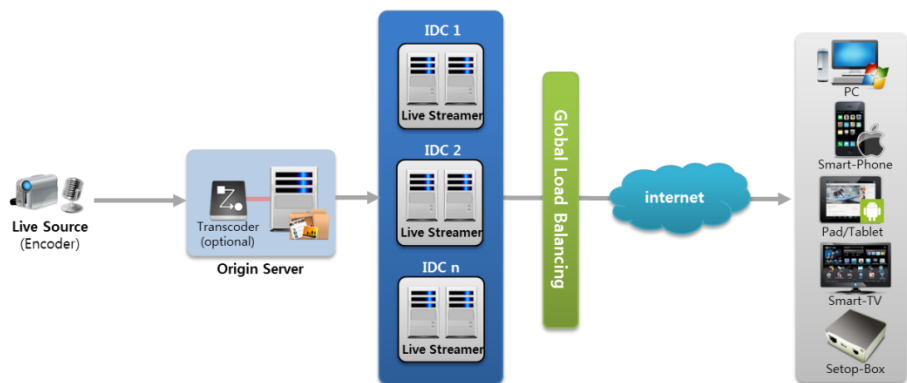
Live Source
(Encoder)

Transcoder
(optional)

Origin Server

IDC 1

Live Streamer

IDC 2

Live Streamer

IDC n

Live Streamer

Global Load Balancing

internet

PC

Smart-Phone

Pad/Tablet

Smart-TV

Setop-Box